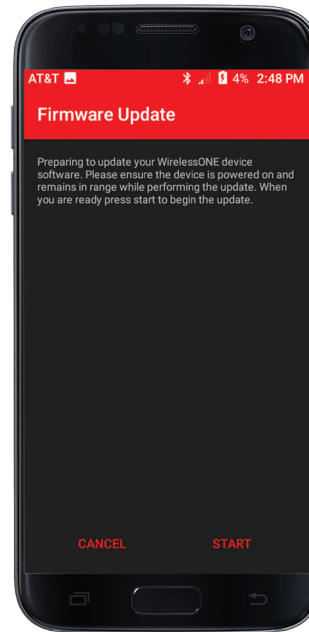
AT&T 4% 2:48 PM

Firmware Update

Preparing to update your WirelessONE device software. Please ensure the device is powered on and remains in range while performing the update. When you are ready press start to begin the update.

CANCEL START